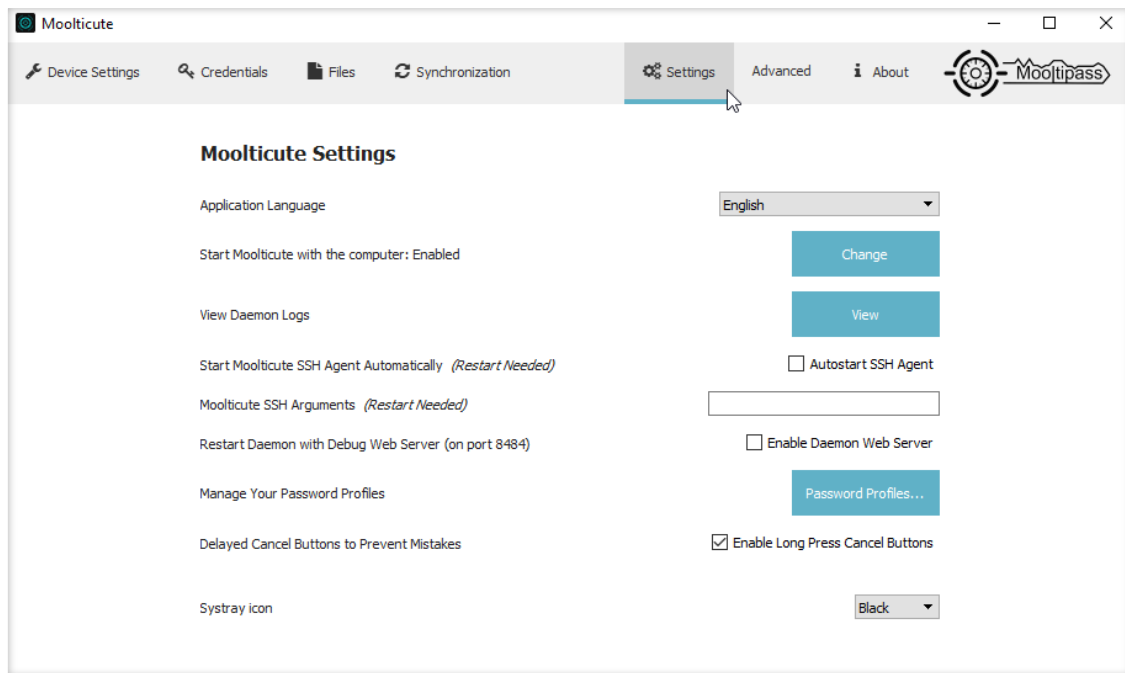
Moolticute

Device Settings Credentials Files Synchronization Settings Advanced About Mooltipass

Moolticute Settings

Application Language English

Start Moolticute with the computer: Enabled Change

View Daemon Logs View

Start Moolticute SSH Agent Automatically *(Restart Needed)* Autostart SSH Agent

Moolticute SSH Arguments *(Restart Needed)*

Restart Daemon with Debug Web Server (on port 8484) Enable Daemon Web Server

Manage Your Password Profiles Password Profiles...

Delayed Cancel Buttons to Prevent Mistakes Enable Long Press Cancel Buttons

Systray icon Black